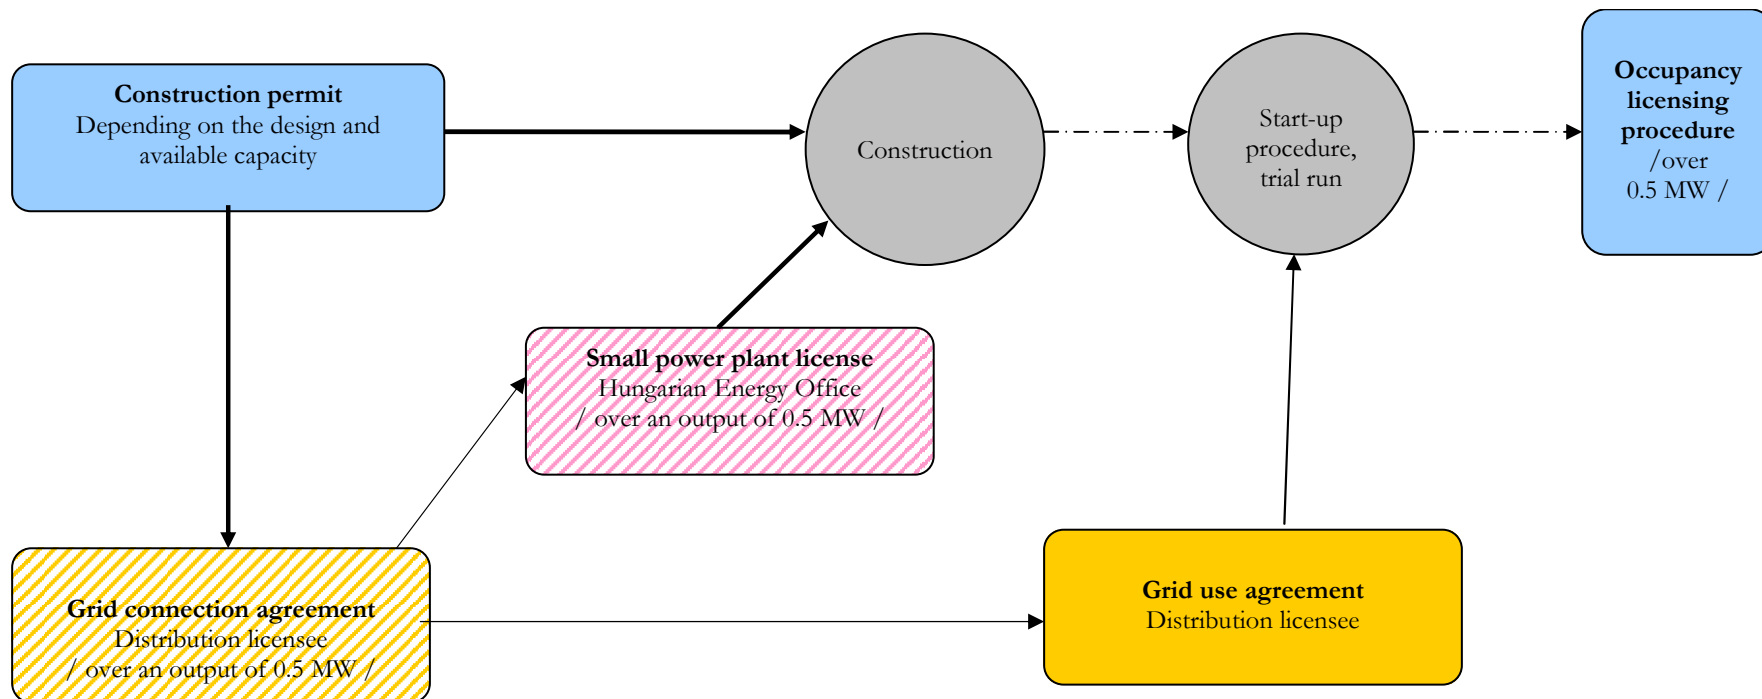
Construction permit
Depending on the design and available capacity

Construction

Start-up procedure, trial run

Occupancy licensing procedure
/over 0.5 MW /

Small power plant license
Hungarian Energy Office
/ over an output of 0.5 MW /

Grid connection agreement
Distribution licensee
/ over an output of 0.5 MW /

Grid use agreement
Distribution licensee